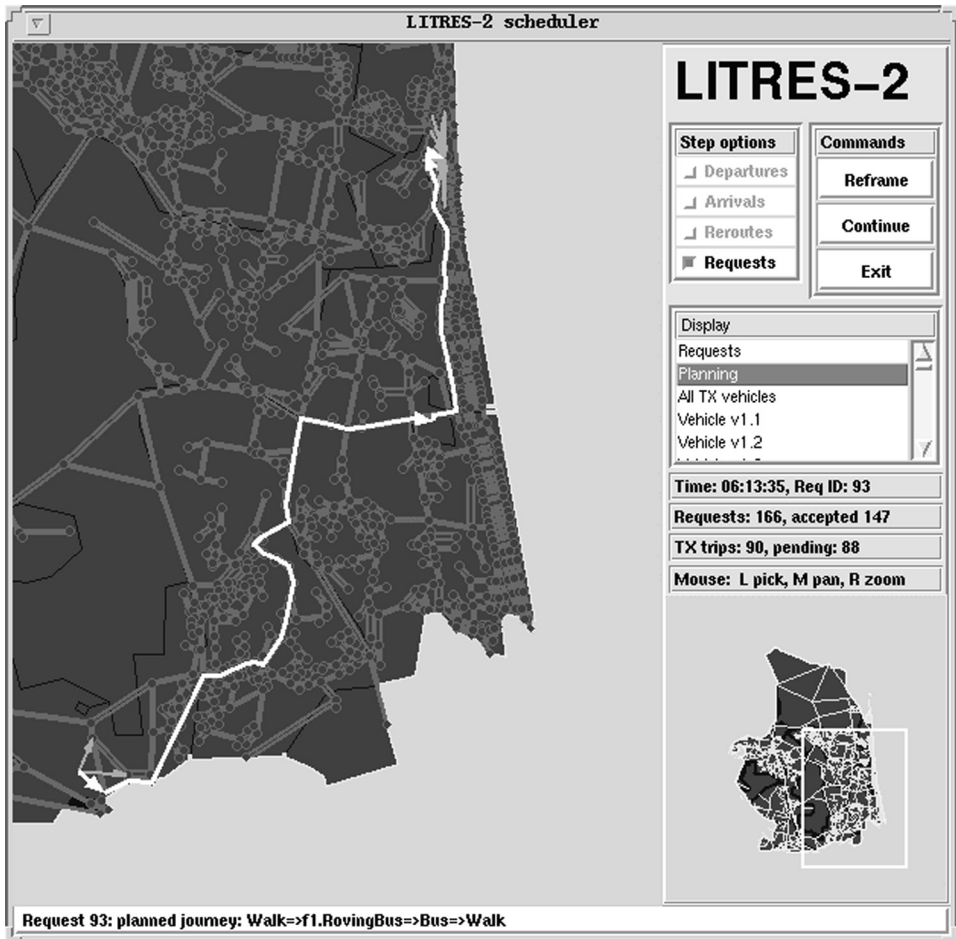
LITRES-2 scheduler

LITRES-2

Step options
Departures
Arrivals
Reroutes
Requests

Commands
Reframe
Continue
Exit

Display
Requests
Planning
All TX vehicles
Vehicle v1.1
Vehicle v1.2
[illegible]

Time: 06:13:35, Req ID: 93
Requests: 166, accepted 147
TX trips: 90, pending: 88
Mouse: L pick, M pan, R zoom

Request 93: planned journey: Walk=>f1.RovingBus=>Bus=>Walk